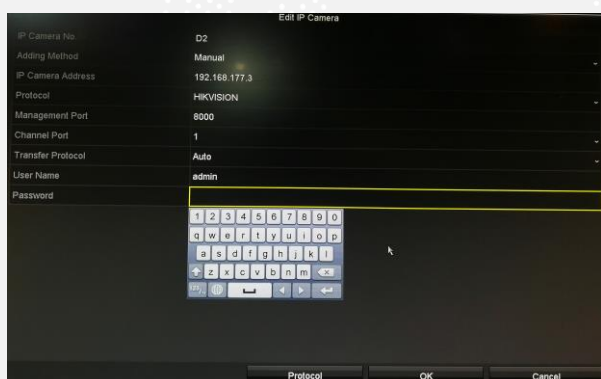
Edit IP Camera

| | |
|---|---|
| IP Camera No. | D2 |
| Adding Method | Manual |
| IP Camera Address | 192.168.177.3 |
| Protocol | HIKVISION |
| Management Port | 8000 |
| Channel Port | 1 |
| Transfer Protocol | Auto |
| User Name | admin |
| Password | |

1 2 3 4 5 6 7 8 9 0
q w e r t y u i o p
a s d f g h j k l
z x c v b n m

Protocol OK Cancel